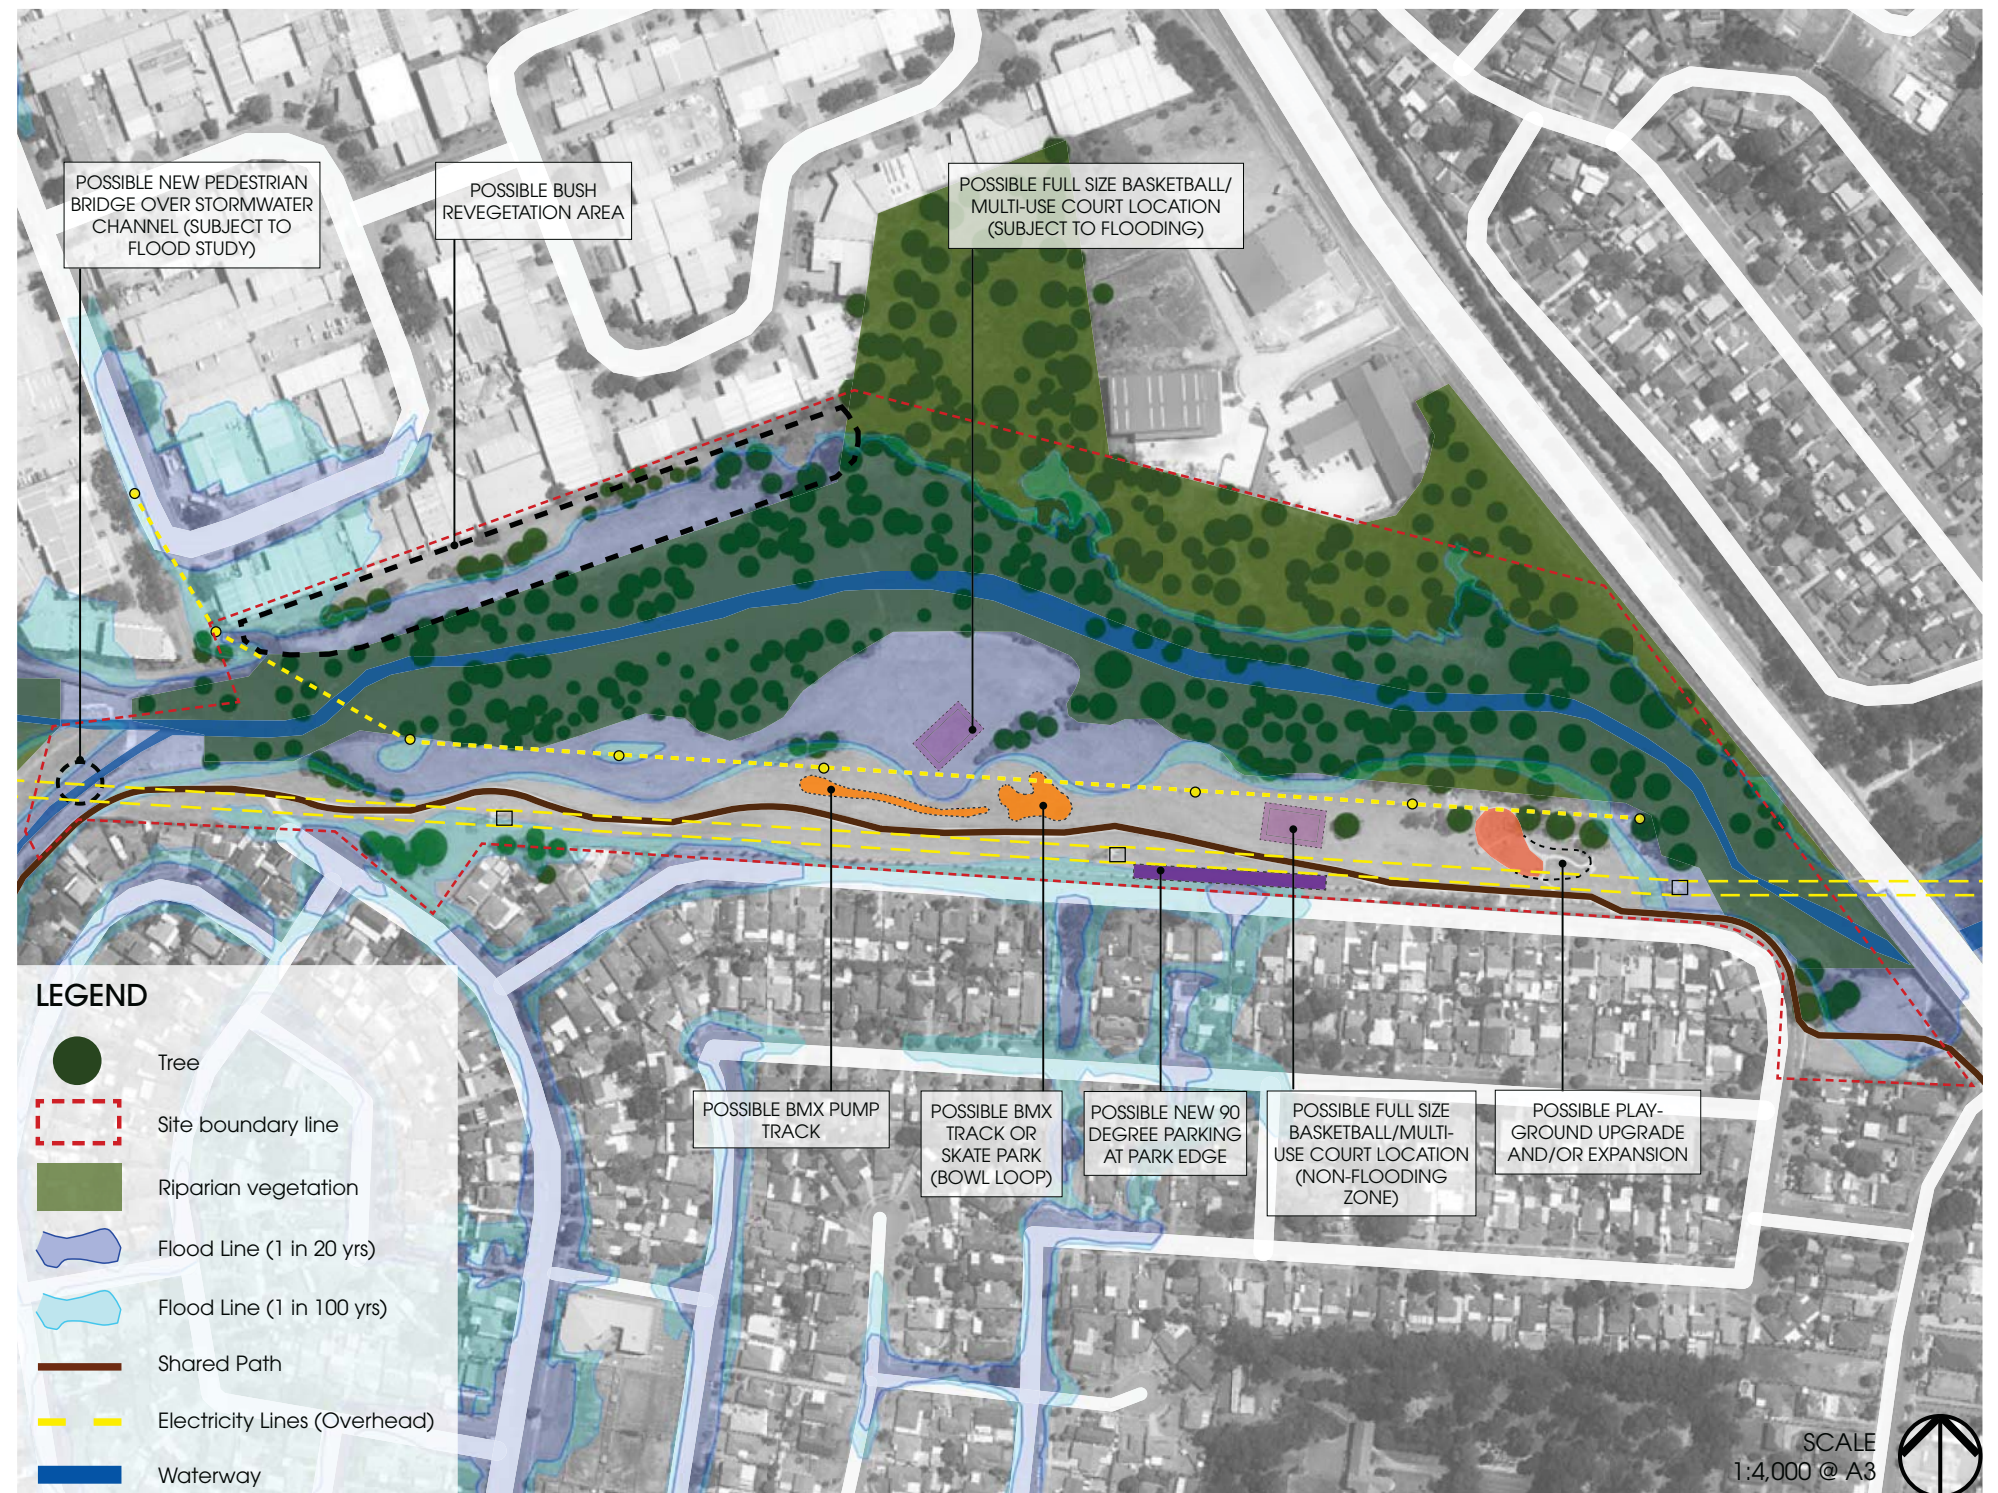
POSSIBLE NEW PEDESTRIAN BRIDGE OVER STORMWATER CHANNEL (SUBJECT TO FLOOD STUDY)

POSSIBLE BUSH REVEGETATION AREA

POSSIBLE FULL SIZE BASKETBALL/ MULTI-USE COURT LOCATION (SUBJECT TO FLOODING)

POSSIBLE BMX PUMP TRACK

POSSIBLE BMX TRACK OR SKATE PARK (BOWL LOOP)

POSSIBLE NEW 90 DEGREE PARKING AT PARK EDGE

POSSIBLE FULL SIZE BASKETBALL/MULTI-USE COURT LOCATION (NON-FLOODING ZONE)

POSSIBLE PLAYGROUND UPGRADE AND/OR EXPANSION

LEGEND

Tree

Site boundary line

Riparian vegetation

Flood Line (1 in 20 yrs)

Flood Line (1 in 100 yrs)

Shared Path

Electricity Lines (Overhead)

Waterway

SCALE
1:4,000 @ A3